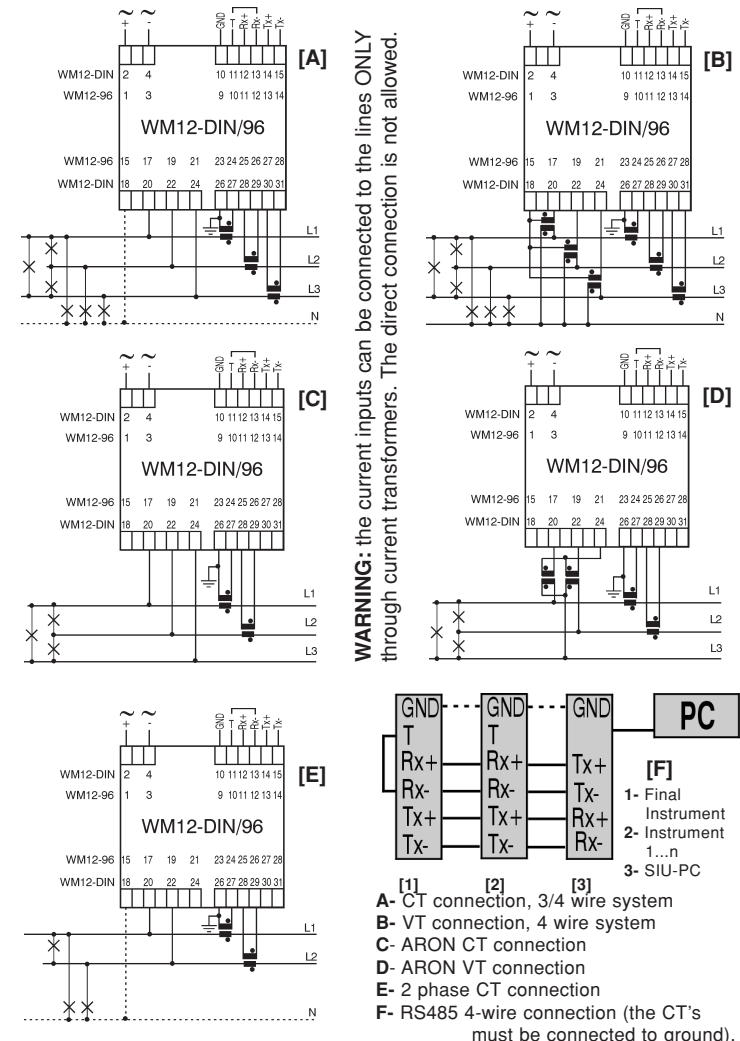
~ ~
+ -
GND T Rx+ Rx- Tx+ Tx-
[A]
WM12-DIN 2 4 10 11 12 13 14 15
WM12-96 1 3 9 10 11 12 13 14
WM12-DIN/96
WM12-96 15 17 19 21 23 24 25 26 27 28
WM12-DIN 18 20 22 24 26 27 28 29 30 31
L1
L2
L3
N

~ ~
+ -
GND T Rx+ Rx- Tx+ Tx-
[B]
WM12-DIN 2 4 10 11 12 13 14 15
WM12-96 1 3 9 10 11 12 13 14
WM12-DIN/96
WM12-96 15 17 19 21 23 24 25 26 27 28
WM12-DIN 18 20 22 24 26 27 28 29 30 31
L1
L2
L3
N

WARNING: the current inputs can be connected to the lines ONLY through current transformers. The direct connection is not allowed.

~ ~
+ -
GND T Rx+ Rx- Tx+ Tx-
[C]
WM12-DIN 2 4 10 11 12 13 14 15
WM12-96 1 3 9 10 11 12 13 14
WM12-DIN/96
WM12-96 15 17 19 21 23 24 25 26 27 28
WM12-DIN 18 20 22 24 26 27 28 29 30 31
L1
L2
L3

~ ~
+ -
GND T Rx+ Rx- Tx+ Tx-
[D]
WM12-DIN 2 4 10 11 12 13 14 15
WM12-96 1 3 9 10 11 12 13 14
WM12-DIN/96
WM12-96 15 17 19 21 23 24 25 26 27 28
WM12-DIN 18 20 22 24 26 27 28 29 30 31
L1
L2
L3

~ ~
+ -
GND T Rx+ Rx- Tx+ Tx-
[E]
WM12-DIN 2 4 10 11 12 13 14 15
WM12-96 1 3 9 10 11 12 13 14
WM12-DIN/96
WM12-96 15 17 19 21 23 24 25 26 27 28
WM12-DIN 18 20 22 24 26 27 28 29 30 31
L1
L2
N

GND T Rx+ Rx- Tx+ Tx-
GND T Rx+ Rx- Tx+ Tx-
GND Tx+ Tx- Rx+ Rx-
PC
[1] [2] [3]
[F]
1- Final Instrument
2- Instrument 1...n
3- SIU-PC

A- CT connection, 3/4 wire system
B- VT connection, 4 wire system
C- ARON CT connection
D- ARON VT connection
E- 2 phase CT connection
F- RS485 4-wire connection (the CT's must be connected to ground).